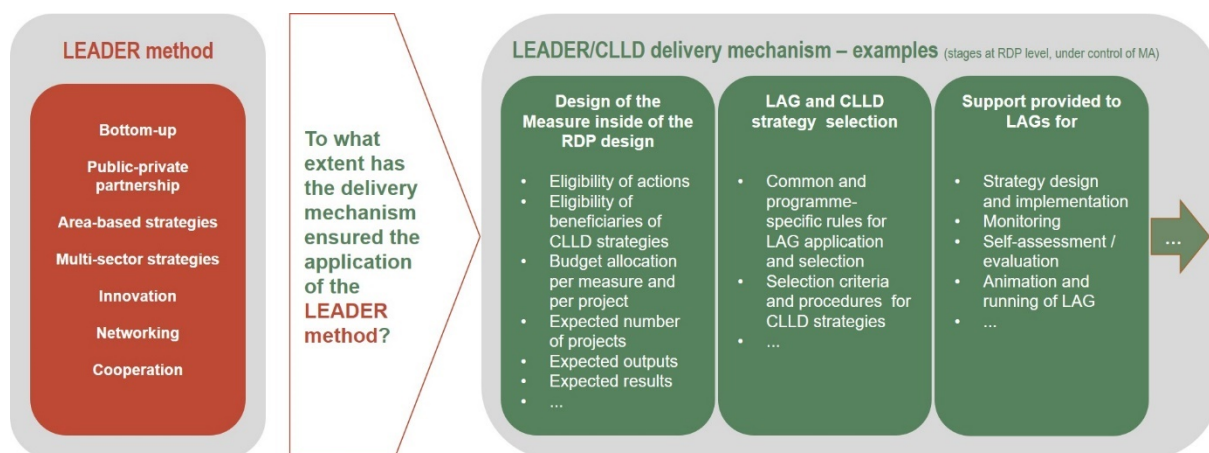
LEADER method

Bottom-up

Public-private partnership

Area-based strategies

Multi-sector strategies

Innovation

Networking

Cooperation

To what extent has the delivery mechanism ensured the application of the LEADER method?

LEADER/CLLD delivery mechanism – examples (stages at RDP level, under control of MA)

Design of the Measure inside of the RDP design

- Eligibility of actions
- Eligibility of beneficiaries of CLLD strategies
- Budget allocation per measure and per project
- Expected number of projects
- Expected outputs
- Expected results
- ...

LAG and CLLD strategy selection

- Common and programme-specific rules for LAG application and selection
- Selection criteria and procedures for CLLD strategies
- ...

Support provided to LAGs for

- Strategy design and implementation
- Monitoring
- Self-assessment / evaluation
- Animation and running of LAG
- ...

...